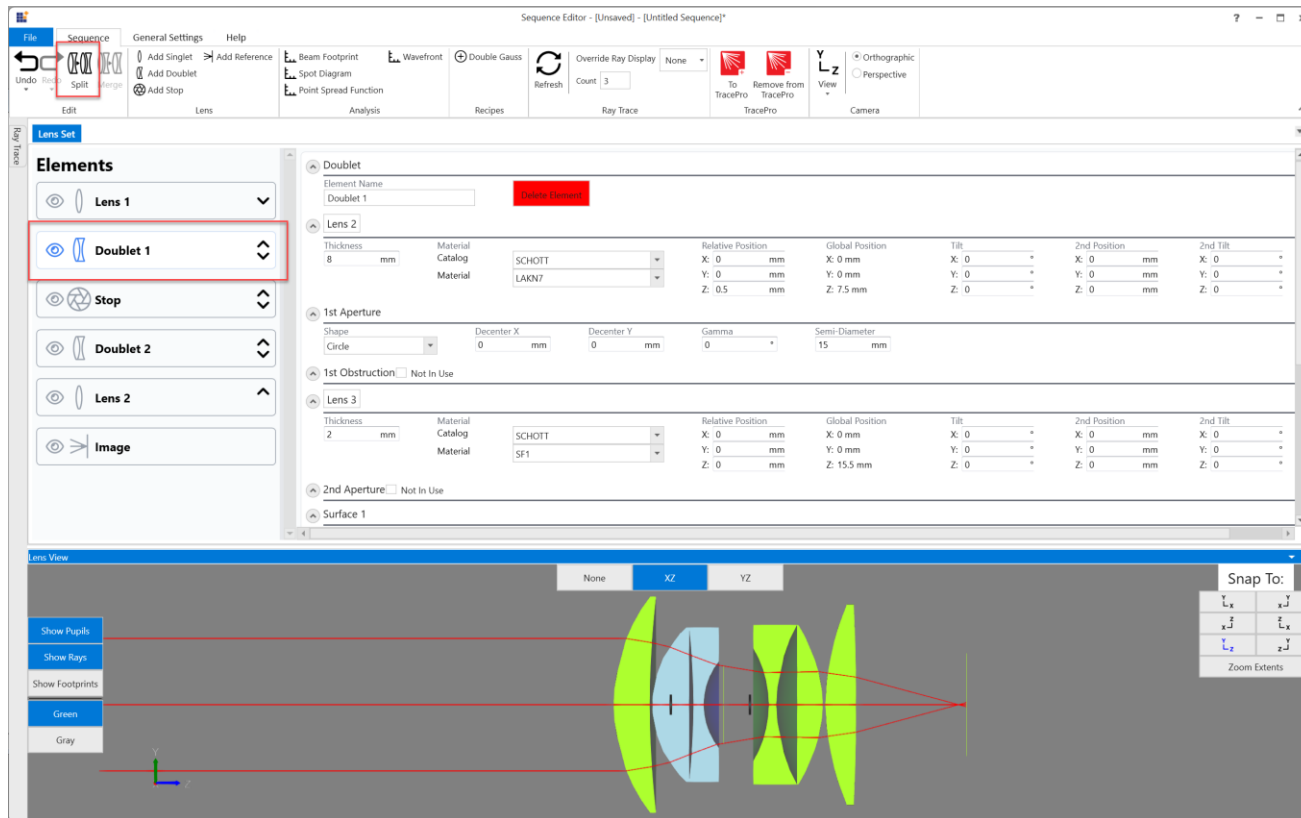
Sequence Editor - [Unsaved] - [Untitled Sequence]*

? — □ ×

File Sequence General Settings Help

Undo Redo Split Merge
Edit

Add Singlet Add Reference
Add Doublet
Add Stop
Lens

Beam Footprint Wavefront
Spot Diagram
Point Spread Function
Analysis

Double Gauss
Recipes

Refresh Override Ray Display None
Count 3
Ray Trace

To TracePro Remove from TracePro
TracePro

View
Orthographic
Perspective
Camera

Ray Trace

Lens Set

Elements

Lens 1

Doublet 1

Stop

Doublet 2

Lens 2

Image

Doublet
Element Name
Doublet 1
Delete Element

Lens 2

| Thickness | Material | | Relative Position | Global Position | Tilt | 2nd Position | 2nd Tilt |
|---|---|---|---|---|---|---|---|
| 8 mm | Catalog | SCHOTT | X: 0 mm | X: 0 mm | X: 0 ° | X: 0 mm | X: 0 ° |
| | Material | LAKN7 | Y: 0 mm | Y: 0 mm | Y: 0 ° | Y: 0 mm | Y: 0 ° |
| | | | Z: 0.5 mm | Z: 7.5 mm | Z: 0 ° | Z: 0 mm | Z: 0 ° |

1st Aperture

| Shape | Decenter X | Decenter Y | Gamma | Semi-Diameter |
|---|---|---|---|---|
| Circle | 0 mm | 0 mm | 0 ° | 15 mm |

1st Obstruction Not In Use

Lens 3

| Thickness | Material | | Relative Position | Global Position | Tilt | 2nd Position | 2nd Tilt |
|---|---|---|---|---|---|---|---|
| 2 mm | Catalog | SCHOTT | X: 0 mm | X: 0 mm | X: 0 ° | X: 0 mm | X: 0 ° |
| | Material | SF1 | Y: 0 mm | Y: 0 mm | Y: 0 ° | Y: 0 mm | Y: 0 ° |
| | | | Z: 0 mm | Z: 15.5 mm | Z: 0 ° | Z: 0 mm | Z: 0 ° |

2nd Aperture Not In Use

Surface 1

Lens View

None XZ YZ

Show Pupils
Show Rays
Show Footprints
Green
Gray

Snap To:
Zoom Extents